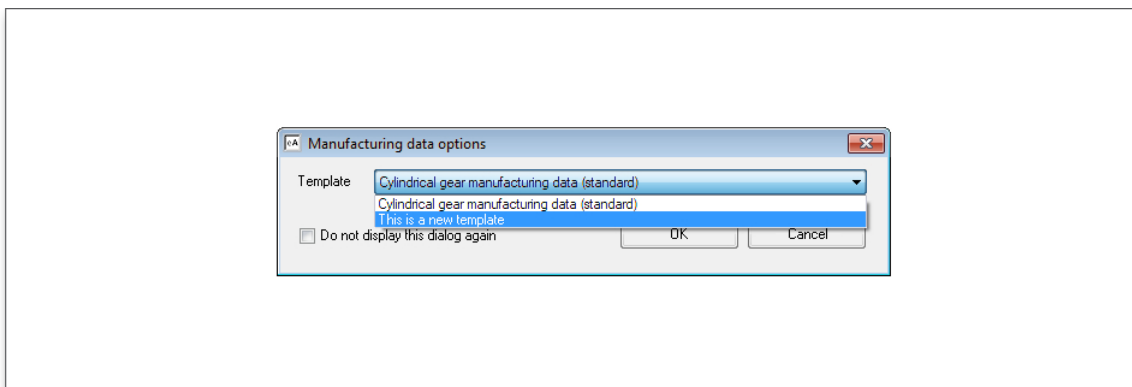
Manufacturing data options

Template Cylindrical gear manufacturing data (standard)

Cylindrical gear manufacturing data (standard)
This is a new template

Do not display this dialog again

OK

Cancel